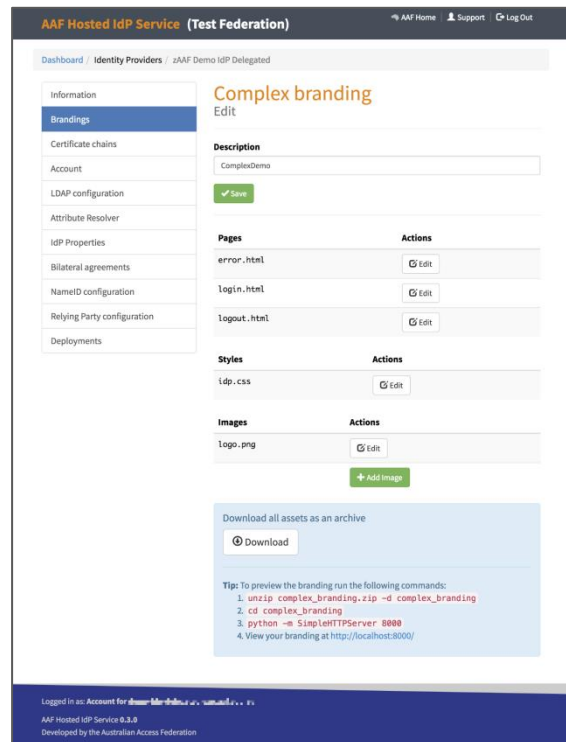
AAF Hosted IdP Service (Test Federation)

AAF Home  Support  Log Out

Dashboard / Identity Providers / zAAF Demo IdP Delegated

Information
Brandings
Certificate chains
Account
LDAP configuration
Attribute Resolver
IdP Properties
Bilateral agreements
NameID configuration
Relying Party configuration
Deployments

Complex branding
Edit

Description

ComplexDemo

Save

| Pages | Actions |
|---|---|
| error.html | Edit |
| login.html | Edit |
| logout.html | Edit |

| Styles | Actions |
|---|---|
| idp.css | Edit |

| Images | Actions |
|---|---|
| logo.png | Edit |

+ Add Image

Download all assets as an archive

Download

Tip: To preview the branding run the following commands:
1. unzip complex_branding.zip -d complex_branding
2. cd complex_branding
3. python -m SimpleHTTPServer 8000
4. View your branding at http://localhost:8000/

Logged in as: Account for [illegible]

AAF Hosted IdP Service 0.3.0
Developed by the Australian Access Federation